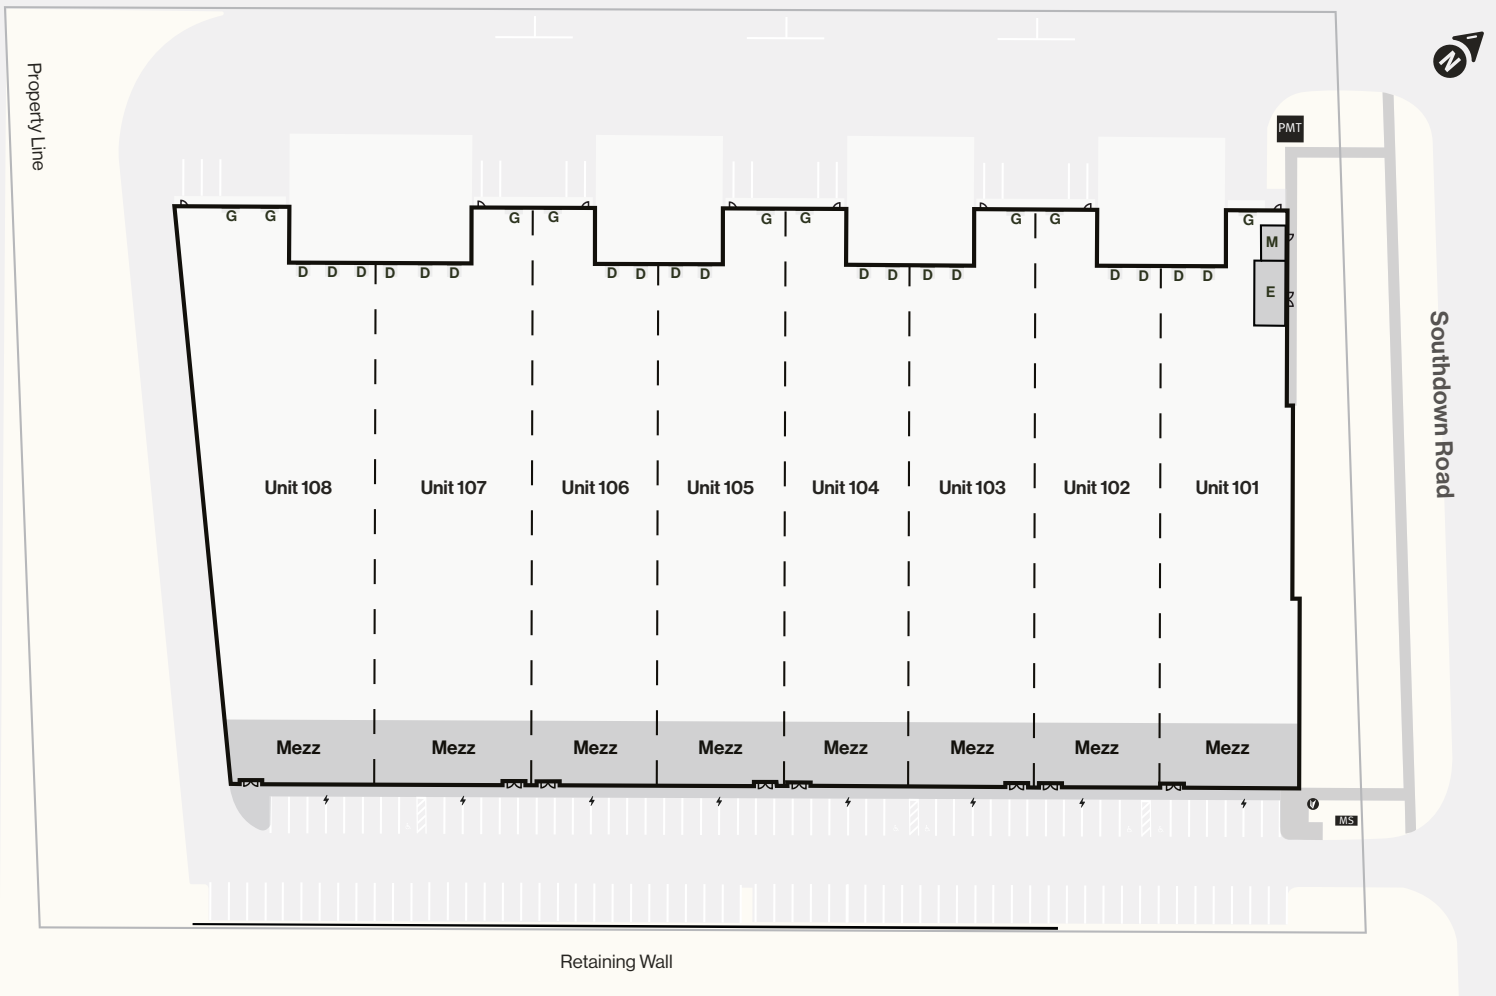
Property Line

PMT

G G G G G G G G G G G

D D D D D D D D D D D D D D D D D D D D

M

E

Southdown Road

Unit 108 Unit 107 Unit 106 Unit 105 Unit 104 Unit 103 Unit 102 Unit 101

Mezz Mezz Mezz Mezz Mezz Mezz Mezz Mezz

MS

Retaining Wall